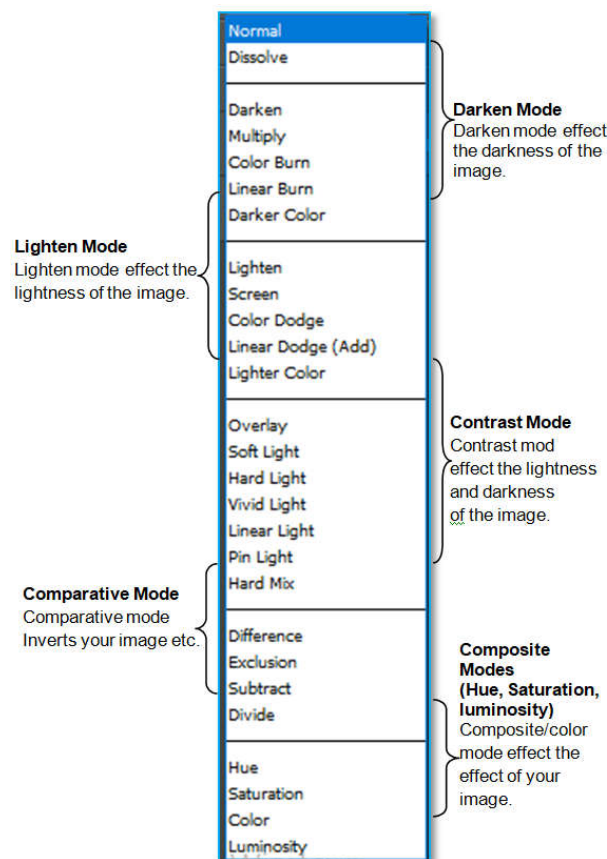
Normal
Dissolve

Darken
Multiply
Color Burn
Linear Burn
Darker Color

Lighten
Screen
Color Dodge
Linear Dodge (Add)
Lighter Color

Overlay
Soft Light
Hard Light
Vivid Light
Linear Light
Pin Light
Hard Mix

Difference
Exclusion
Subtract
Divide

Hue
Saturation
Color
Luminosity

**Darken Mode**
Darken mode effect the darkness of the image.

**Lighten Mode**
Lighten mode effect the lightness of the image.

**Contrast Mode**
Contrast mod effect the lightness and darkness of the image.

**Comparative Mode**
Comparative mode Inverts your image etc.

**Composite Modes (Hue, Saturation, luminosity)**
Composite/color mode effect the effect of your image.